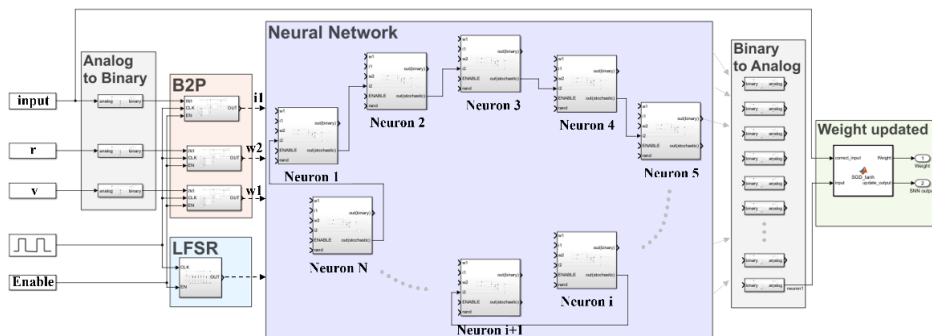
Neural Network

Analog to Binary

B2P

LFSR

Binary to Analog

Weight updated

input

r

v

Enable

analog binary

analog binary

analog binary

IN1 CLK EN OUT

IN1 CLK EN OUT

IN1 CLK EN OUT

i1

w2

w1

CLK EN

w1 i1 w2 i2 ENABLE rand out(binary) out(stochastic)

Neuron 1

Neuron 2

Neuron 3

Neuron 4

Neuron 5

Neuron N

Neuron i

Neuron i+1

binary analog

binary analog

binary analog

binary analog

binary analog

binary analog

binary analog

binary analog

correct_input

input

SGD_tanh

Weight

update_output

1 Weight

2 SNN output